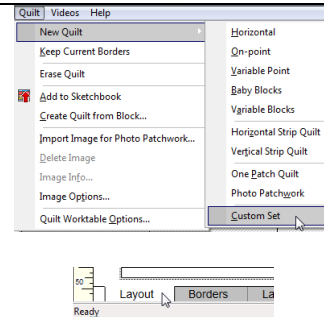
Quilt Videos Help

New Quilt
Keep Current Borders
Erase Quilt
Add to Sketchbook
Create Quilt from Block...
Import Image for Photo Patchwork...
Delete Image
Image Info...
Image Options...
Quilt Worktable Options...

Horizontal
On-point
Variable Point
Baby Blocks
Variable Blocks
Horizontal Strip Quilt
Vertical Strip Quilt
One Patch Quilt
Photo Patchwork
Custom Set

50
Layout Borders La
Ready